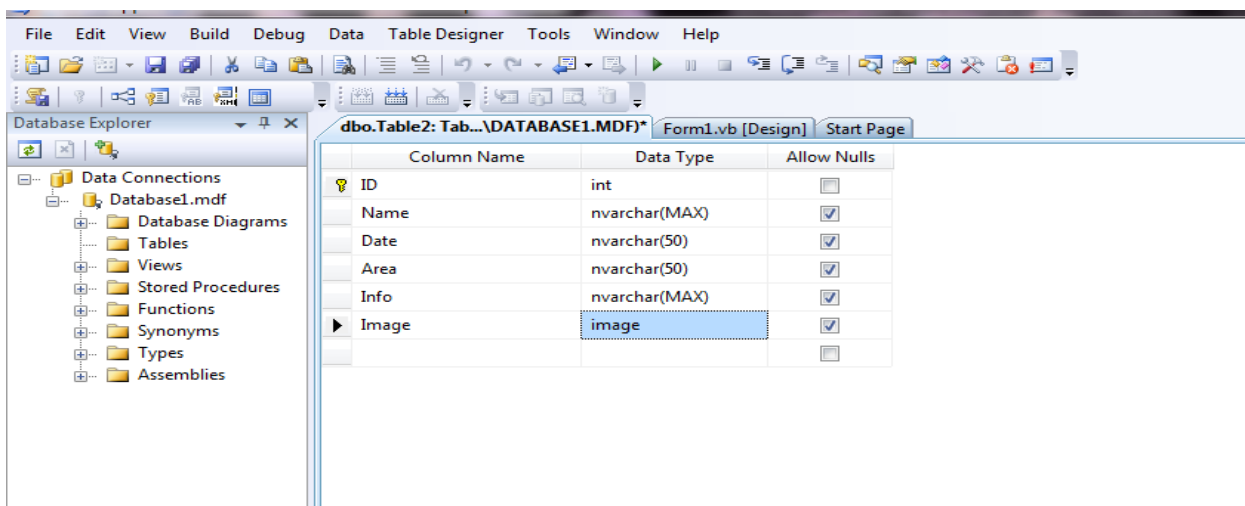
File Edit View Build Debug Data Table Designer Tools Window Help

Database Explorer

Data Connections
Database1.mdf
Database Diagrams
Tables
Views
Stored Procedures
Functions
Synonyms
Types
Assemblies

dbo.Table2: Tab...\DATABASE1.MDF)* | Form1.vb [Design] | Start Page

| Column Name | Data Type | Allow Nulls |
|---|---|---|
| ID | int | ☐ |
| Name | nvarchar(MAX) | ☑ |
| Date | nvarchar(50) | ☑ |
| Area | nvarchar(50) | ☑ |
| Info | nvarchar(MAX) | ☑ |
| Image | image | ☑ |
| | | ☐ |